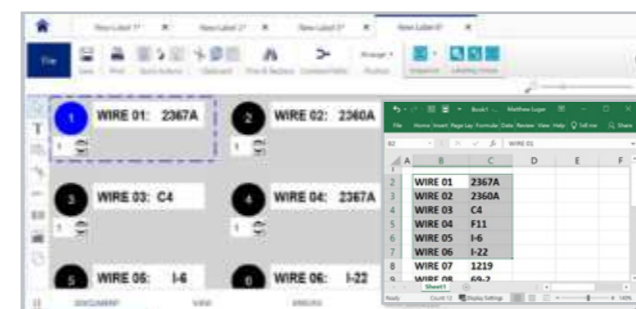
New Label 1* New Label 2* New Label 3* New Label 4*

File

1 WIRE 01: 2367A

2 WIRE 02: 2360A

3 WIRE 03: C4

4 WIRE 04: 2367A

5 WIRE 05: I-6

6 WIRE 06: I-22

Book1 - Excel Matthew Luger

File Home Insert Page Layout Formulas Data Review View Help Tell me Share

B2 WIRE 01

| | A | B | C | D | E | F |
|---|---|---|---|---|---|---|
| 2 | | WIRE 01 | 2367A | | | |
| 3 | | WIRE 02 | 2360A | | | |
| 4 | | WIRE 03 | C4 | | | |
| 5 | | WIRE 04 | F11 | | | |
| 6 | | WIRE 05 | I-6 | | | |
| 7 | | WIRE 06 | I-22 | | | |
| 8 | | WIRE 07 | 1219 | | | |
| 9 | | WIRE 08 | 69-2 | | | |

Sheet1

Ready Count: 12 Display Settings 140%

DOCUMENT VIEW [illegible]